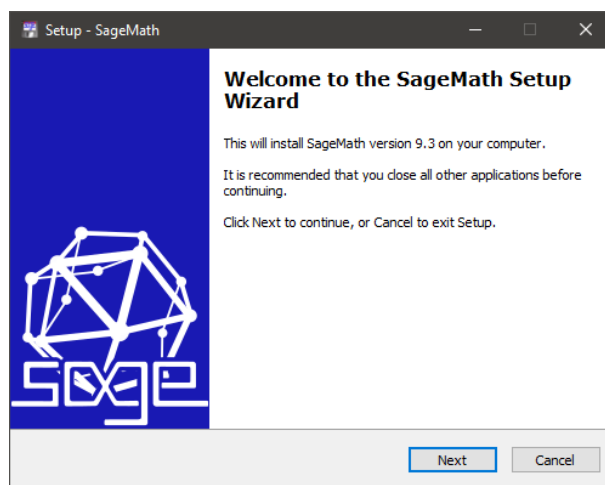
Setup - SageMath

Welcome to the SageMath Setup Wizard

This will install SageMath version 9.3 on your computer.

It is recommended that you close all other applications before continuing.

Click Next to continue, or Cancel to exit Setup.

sage

Next

Cancel